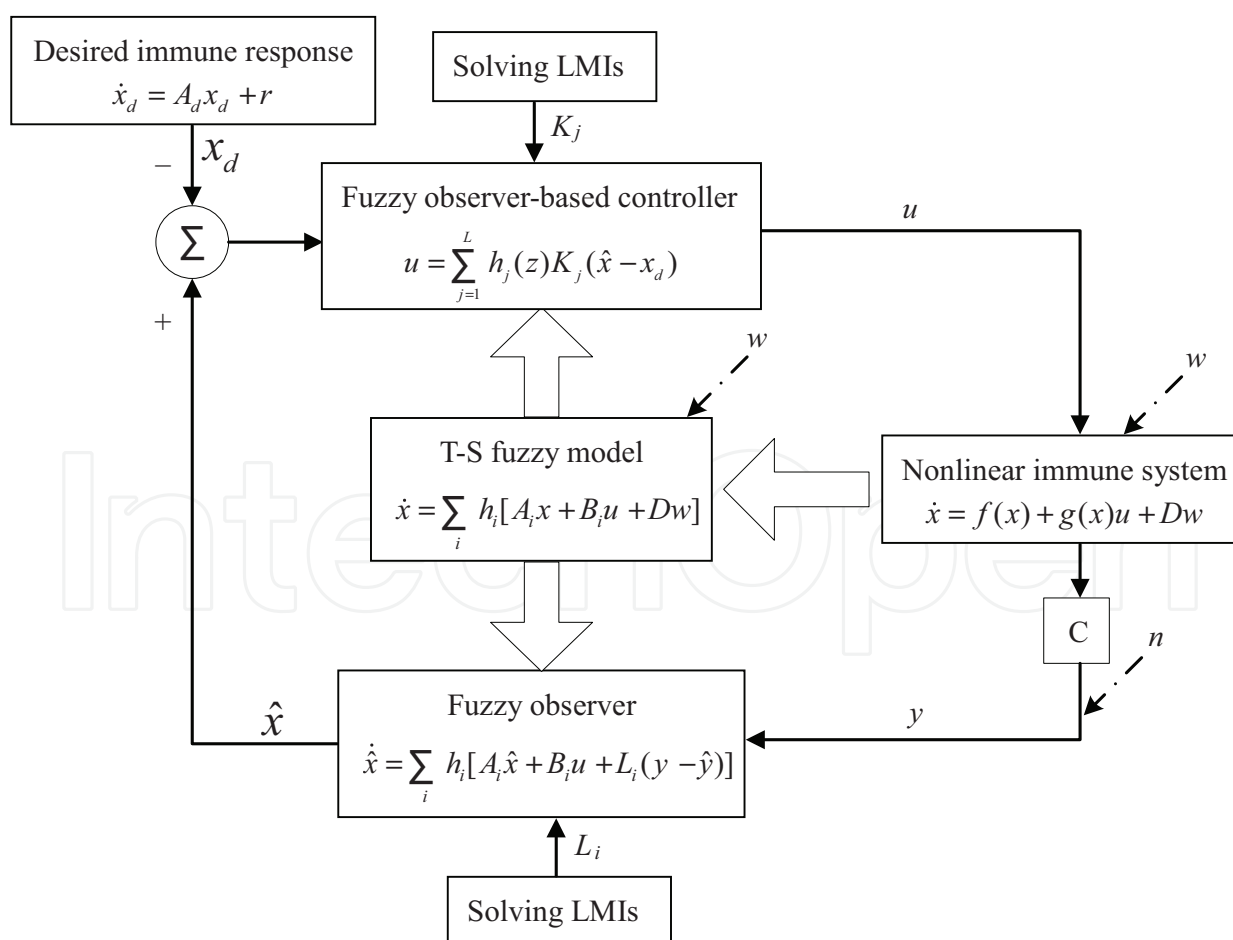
Desired immune response
$\dot{x}_d = A_d x_d + r$

Solving LMIs

$K_j$

$-$ $x_d$

Fuzzy observer-based controller
$u = \sum_{j=1}^{L} h_j(z) K_j (\hat{x} - x_d)$

$u$

$\Sigma$

$+$

$w$

$w$

T-S fuzzy model
$\dot{x} = \sum_i h_i [A_i x + B_i u + Dw]$

Nonlinear immune system
$\dot{x} = f(x) + g(x)u + Dw$

C

$n$

$\hat{x}$

Fuzzy observer
$\dot{\hat{x}} = \sum_i h_i [A_i \hat{x} + B_i u + L_i (y - \hat{y})]$

$y$

$L_i$

Solving LMIs